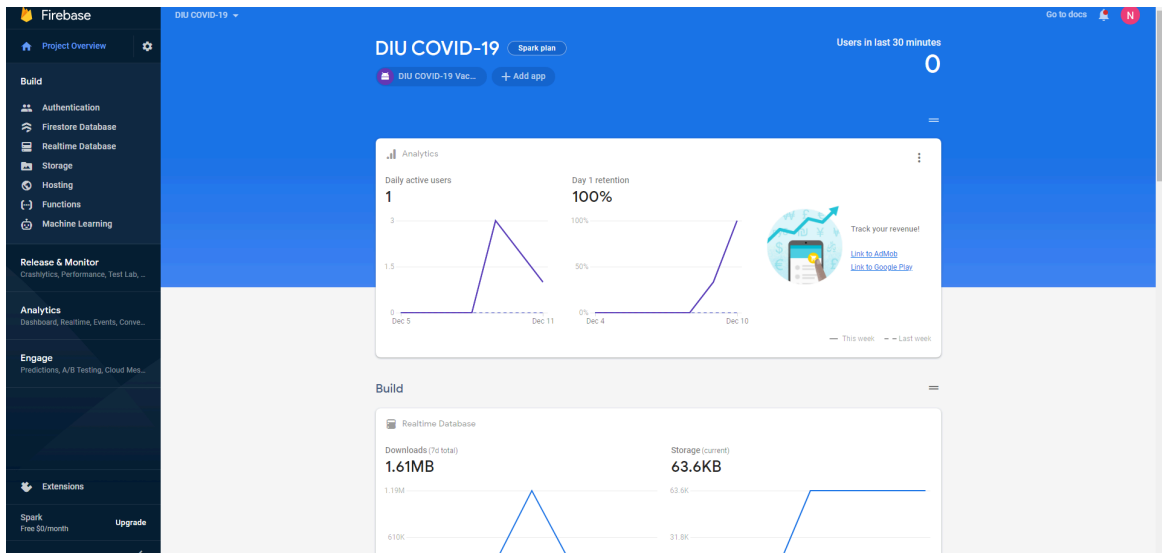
Firebase

Project Overview

Build

Authentication
Firestore Database
Realtime Database
Storage
Hosting
Functions
Machine Learning

Release & Monitor
Crashlytics, Performance, Test Lab, ...

Analytics
Dashboard, Realtime, Events, Conve...

Engage
Predictions, A/B Testing, Cloud Mes...

Extensions

Spark
Free $0/month
Upgrade

DIU COVID-19

Go to docs

N

DIU COVID-19 Spark plan

DIU COVID-19 Vac...
+ Add app

Users in last 30 minutes
0

Analytics

Daily active users
1

3
1.5
0
Dec 5
Dec 11

Day 1 retention
100%

100%
50%
0%
Dec 4
Dec 10

Track your revenue!
Link to AdMob
Link to Google Play

— This week
- - Last week

Build

Realtime Database

Downloads (7d total)
1.61MB

1.19M
610K

Storage (current)
63.6KB

63.6K
31.8K